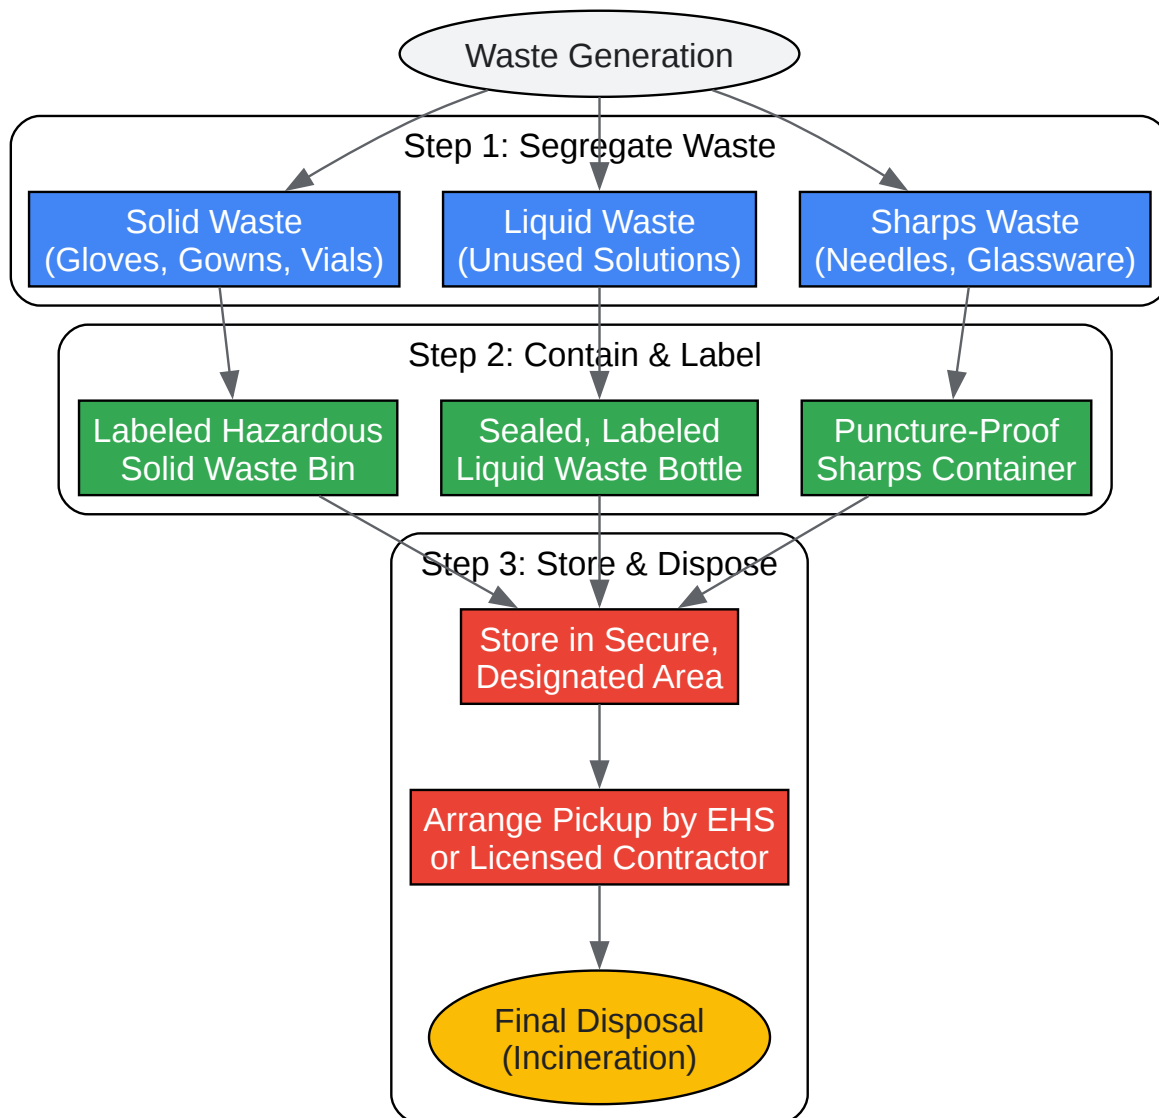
Waste Generation

Step 1: Segregate Waste

Solid Waste (Gloves, Gowns, Vials)

Liquid Waste (Unused Solutions)

Sharps Waste (Needles, Glassware)

Step 2: Contain & Label

Labeled Hazardous Solid Waste Bin

Sealed, Labeled Liquid Waste Bottle

Puncture-Proof Sharps Container

Step 3: Store & Dispose

Store in Secure, Designated Area

Arrange Pickup by EHS or Licensed Contractor

Final Disposal (Incineration)